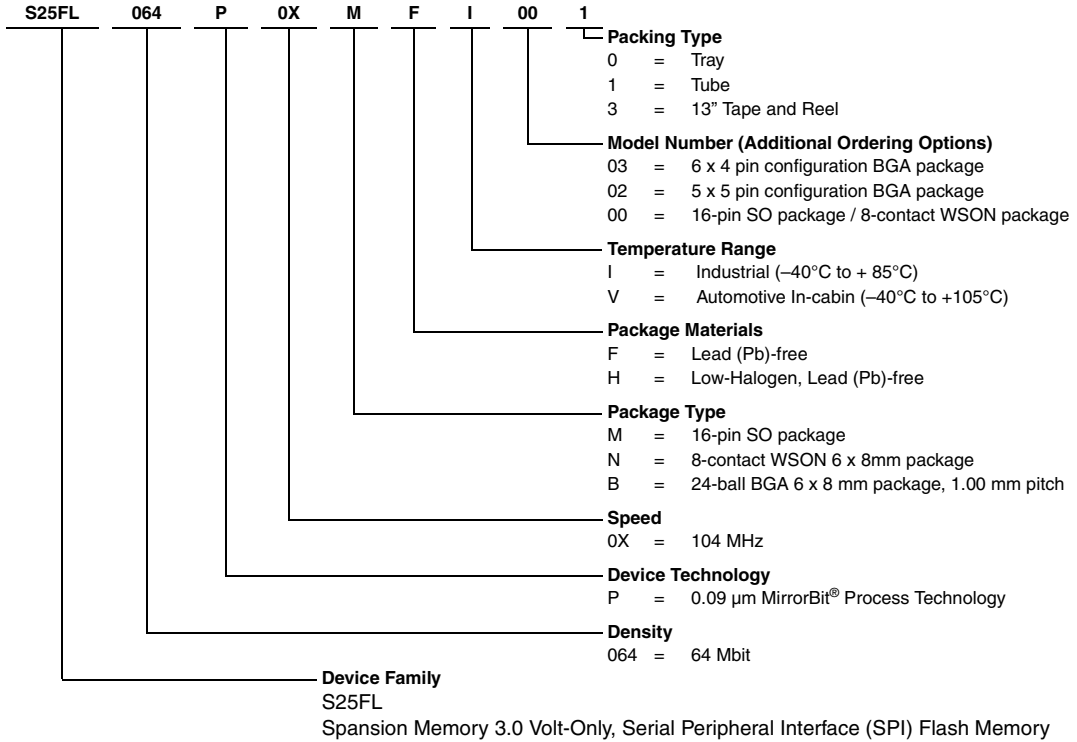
S25FL 064 P 0X M F I 00 1

Packing Type
0 = Tray
1 = Tube
3 = 13" Tape and Reel

Model Number (Additional Ordering Options)
03 = 6 x 4 pin configuration BGA package
02 = 5 x 5 pin configuration BGA package
00 = 16-pin SO package / 8-contact WSON package

Temperature Range
I = Industrial (–40°C to + 85°C)
V = Automotive In-cabin (–40°C to +105°C)

Package Materials
F = Lead (Pb)-free
H = Low-Halogen, Lead (Pb)-free

Package Type
M = 16-pin SO package
N = 8-contact WSON 6 x 8mm package
B = 24-ball BGA 6 x 8 mm package, 1.00 mm pitch

Speed
0X = 104 MHz

Device Technology
P = 0.09 µm MirrorBit® Process Technology

Density
064 = 64 Mbit

Device Family
S25FL
Spansion Memory 3.0 Volt-Only, Serial Peripheral Interface (SPI) Flash Memory